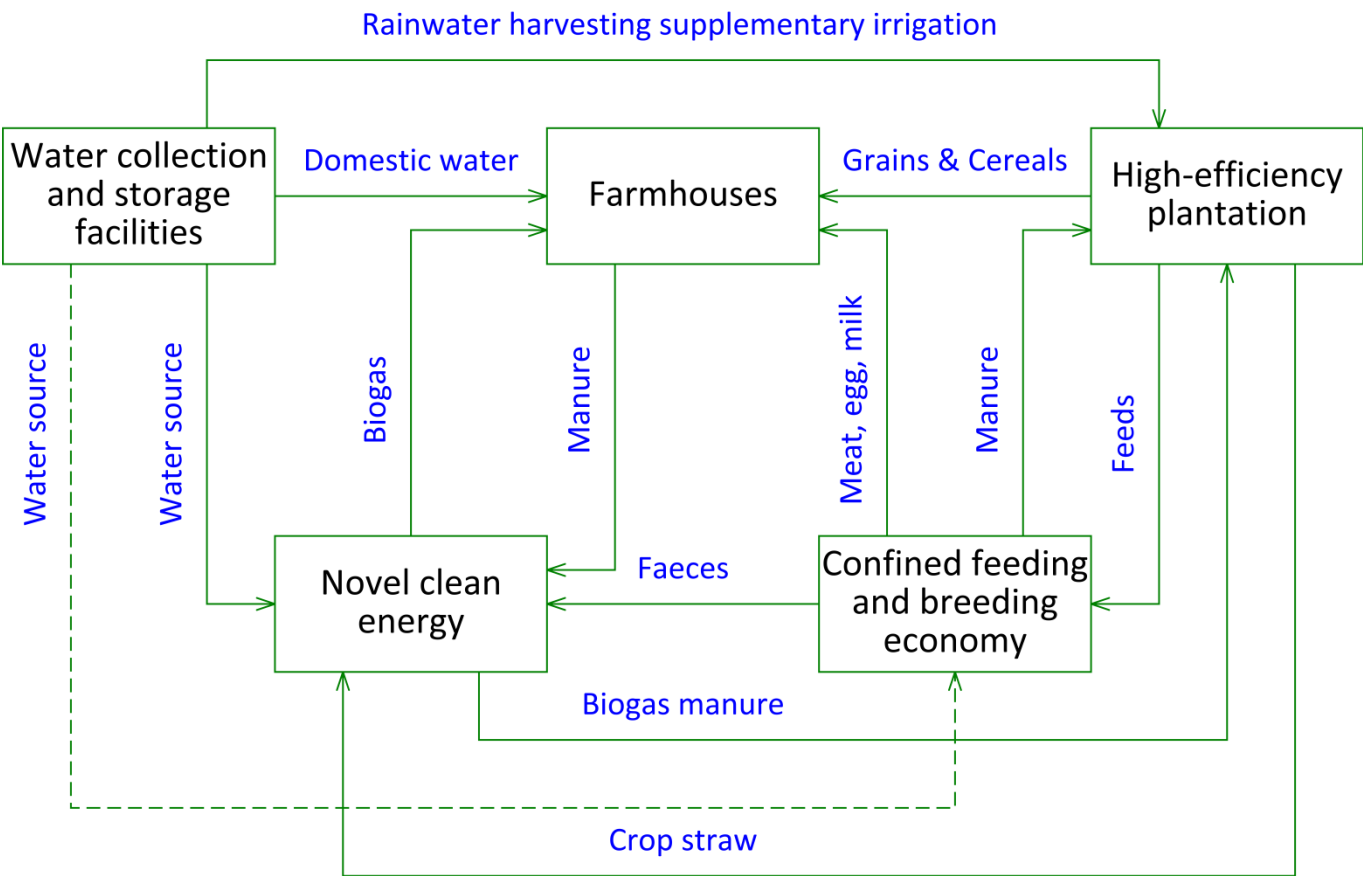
Rainwater harvesting supplementary irrigation

Water collection and storage facilities

Domestic water

Farmhouses

Grains & Cereals

High-efficiency plantation

Water source

Water source

Biogas

Manure

Meat, egg, milk

Manure

Feeds

Novel clean energy

Faeces

Confined feeding and breeding economy

Biogas manure

Crop straw